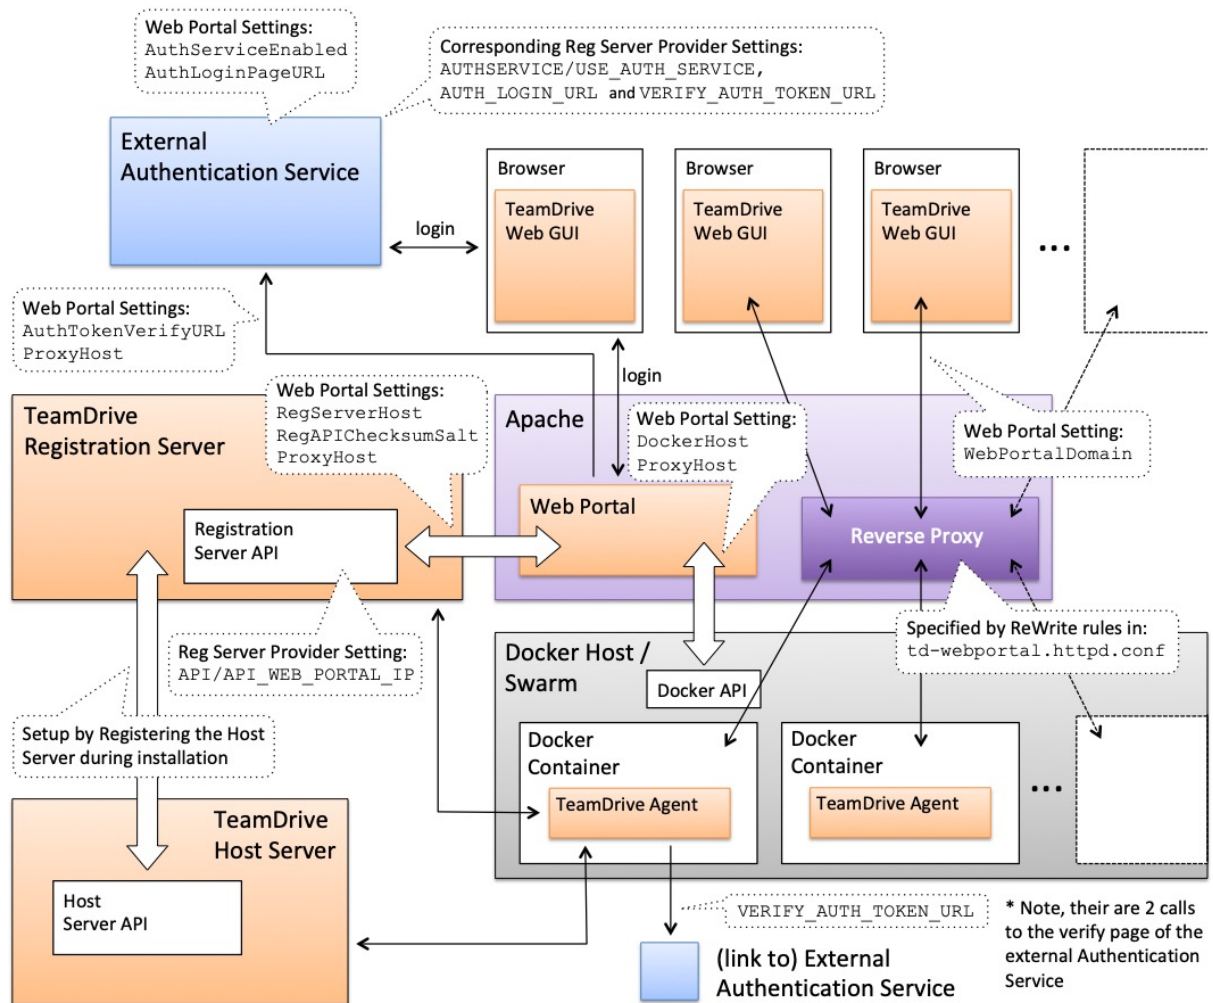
Web Portal Settings:
AuthServiceEnabled
AuthLoginPageURL

Corresponding Reg Server Provider Settings:
AUTHSERVICE/USE_AUTH_SERVICE,
AUTH_LOGIN_URL and VERIFY_AUTH_TOKEN_URL

External Authentication Service

login

Browser
TeamDrive Web GUI

Browser
TeamDrive Web GUI

Browser
TeamDrive Web GUI

...

Web Portal Settings:
AuthTokenVerifyURL
ProxyHost

login

Web Portal Settings:
RegServerHost
RegAPIChecksumSalt
ProxyHost

TeamDrive Registration Server

Apache

Web Portal Setting:
DockerHost
ProxyHost

Web Portal Setting:
WebPortalDomain

Registration Server API

Web Portal

Reverse Proxy

Reg Server Provider Setting:
API/API_WEB_PORTAL_IP

Specified by ReWrite rules in:
td-webportal.httpd.conf

Docker Host / Swarm

Docker API

Setup by Registering the Host Server during installation

Docker Container
TeamDrive Agent

Docker Container
TeamDrive Agent

...

TeamDrive Host Server

Host Server API

VERIFY_AUTH_TOKEN_URL

* Note, their are 2 calls to the verify page of the external Authentication Service

(link to) External Authentication Service